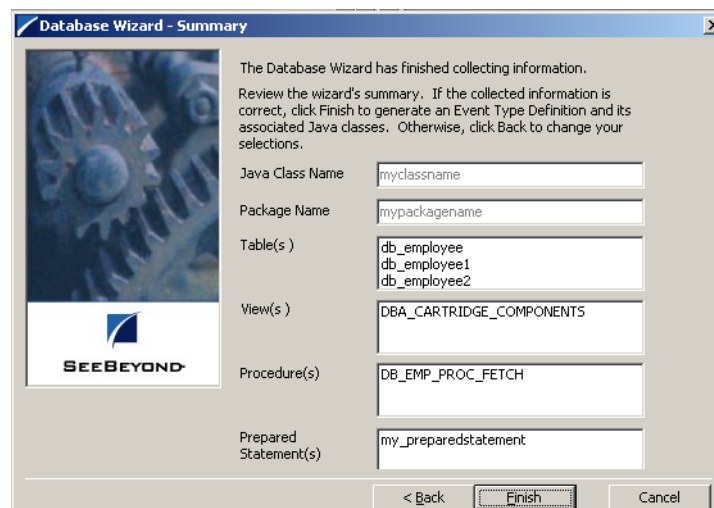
Database Wizard - Summary

The Database Wizard has finished collecting information.

Review the wizard's summary. If the collected information is correct, click Finish to generate an Event Type Definition and its associated Java classes. Otherwise, click Back to change your selections.

Java Class Name myclassname

Package Name mypackagename

Table(s ) db_employee
db_employee1
db_employee2

View(s ) DBA_CARTRIDGE_COMPONENTS

Procedure(s) DB_EMP_PROC_FETCH

Prepared Statement(s) my_preparedstatement

SEEBEYOND

< Back Finish Cancel